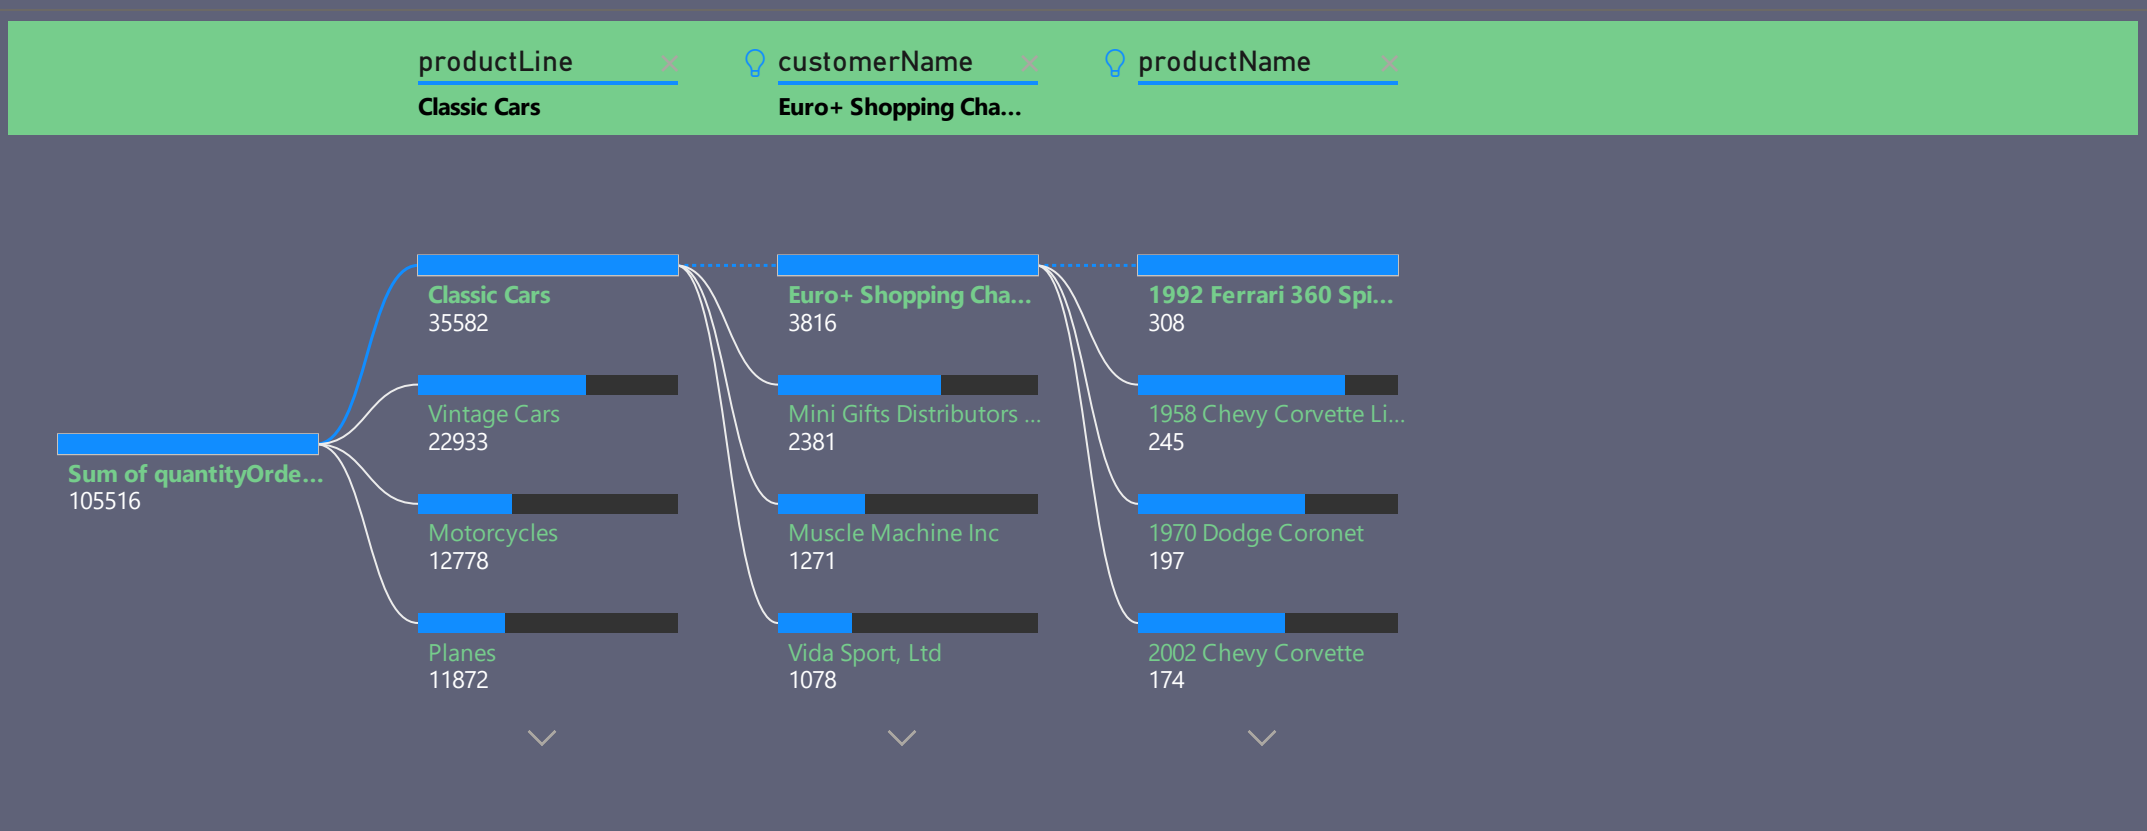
productLine ×
Classic Cars

customerName ×
Euro+ Shopping Cha...

productName ×

Sum of quantityOrde...
105516

Classic Cars
35582

Vintage Cars
22933

Motorcycles
12778

Planes
11872

Euro+ Shopping Cha...
3816

Mini Gifts Distributors ...
2381

Muscle Machine Inc
1271

Vida Sport, Ltd
1078

1992 Ferrari 360 Spi...
308

1958 Chevy Corvette Li...
245

1970 Dodge Coronet
197

2002 Chevy Corvette
174